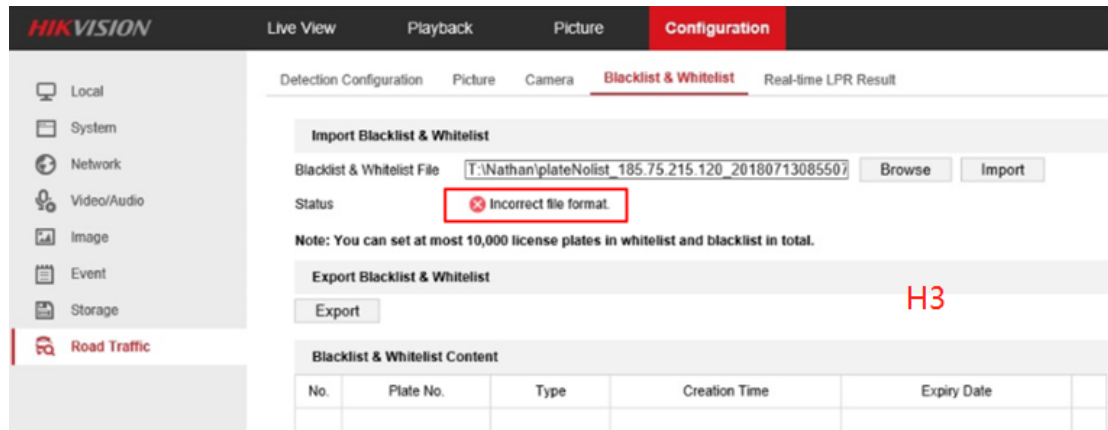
HIKVISION Live View Playback Picture Configuration

Local
System
Network
Video/Audio
Image
Event
Storage
Road Traffic

Detection Configuration Picture Camera Blacklist & Whitelist Real-time LPR Result

Import Blacklist & Whitelist

Blacklist & Whitelist File T:\Nathan\plateNolist_185.75.215.120_2018071308550 Browse Import

Status Incorrect file format.

Note: You can set at most 10,000 license plates in whitelist and blacklist in total.

Export Blacklist & Whitelist

Export

H3

Blacklist & Whitelist Content

| No. | Plate No. | Type | Creation Time | Expiry Date |
|---|---|---|---|---|
| | | | | |